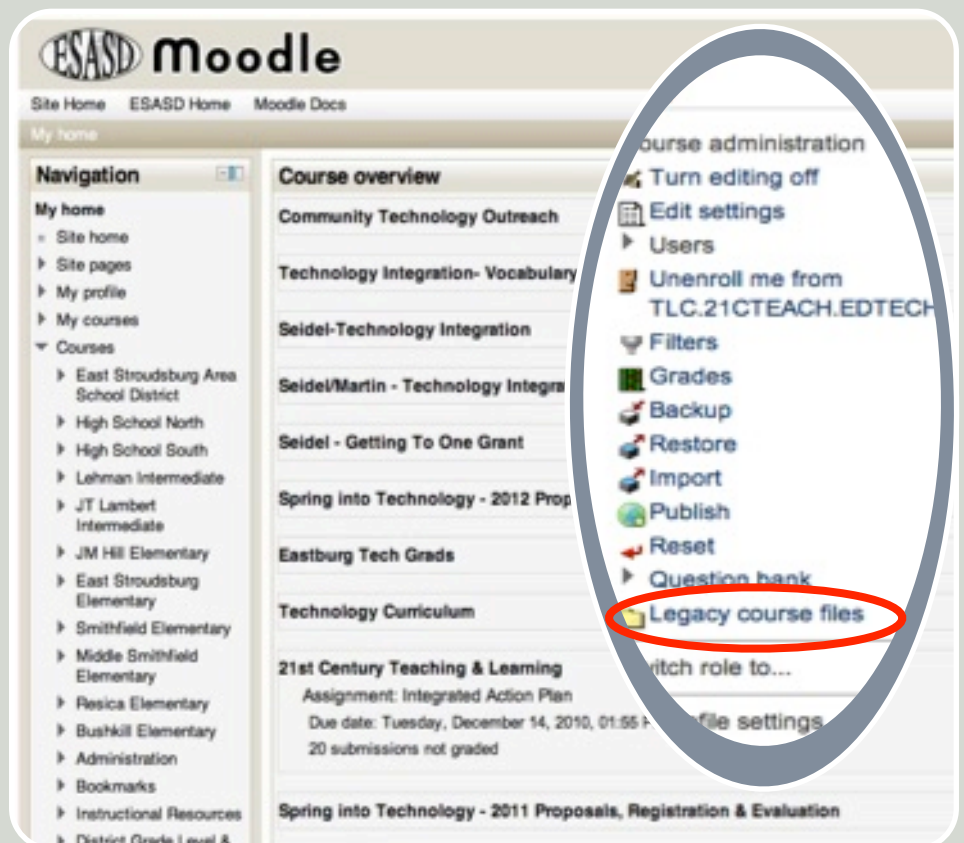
ESASD Moodle

Site Home ESASD Home Moodle Docs

My home

Navigation

My home
Site home
Site pages
My profile
My courses
Courses
East Stroudsburg Area School District
High School North
High School South
Lehman Intermediate
JT Lambert Intermediate
JM Hill Elementary
East Stroudsburg Elementary
Smithfield Elementary
Middle Smithfield Elementary
Resica Elementary
Bushkill Elementary
Administration
Bookmarks
Instructional Resources
District Grade Level &

Course overview

Community Technology Outreach

Technology Integration- Vocabulary

Seidel-Technology Integration

Seidel/Martin - Technology Integra

Seidel - Getting To One Grant

Spring into Technology - 2012 Prop

Eastburg Tech Grads

Technology Curriculum

21st Century Teaching & Learning
Assignment: Integrated Action Plan
Due date: Tuesday, December 14, 2010, 01:55 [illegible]
20 submissions not graded

Spring into Technology - 2011 Proposals, Registration & Evaluation

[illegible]ourse administration
Turn editing off
Edit settings
Users
Unenroll me from TLC.21CTEACH.EDTECH
Filters
Grades
Backup
Restore
Import
Publish
Reset
Question bank
Legacy course files
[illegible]witch role to...
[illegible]file settings